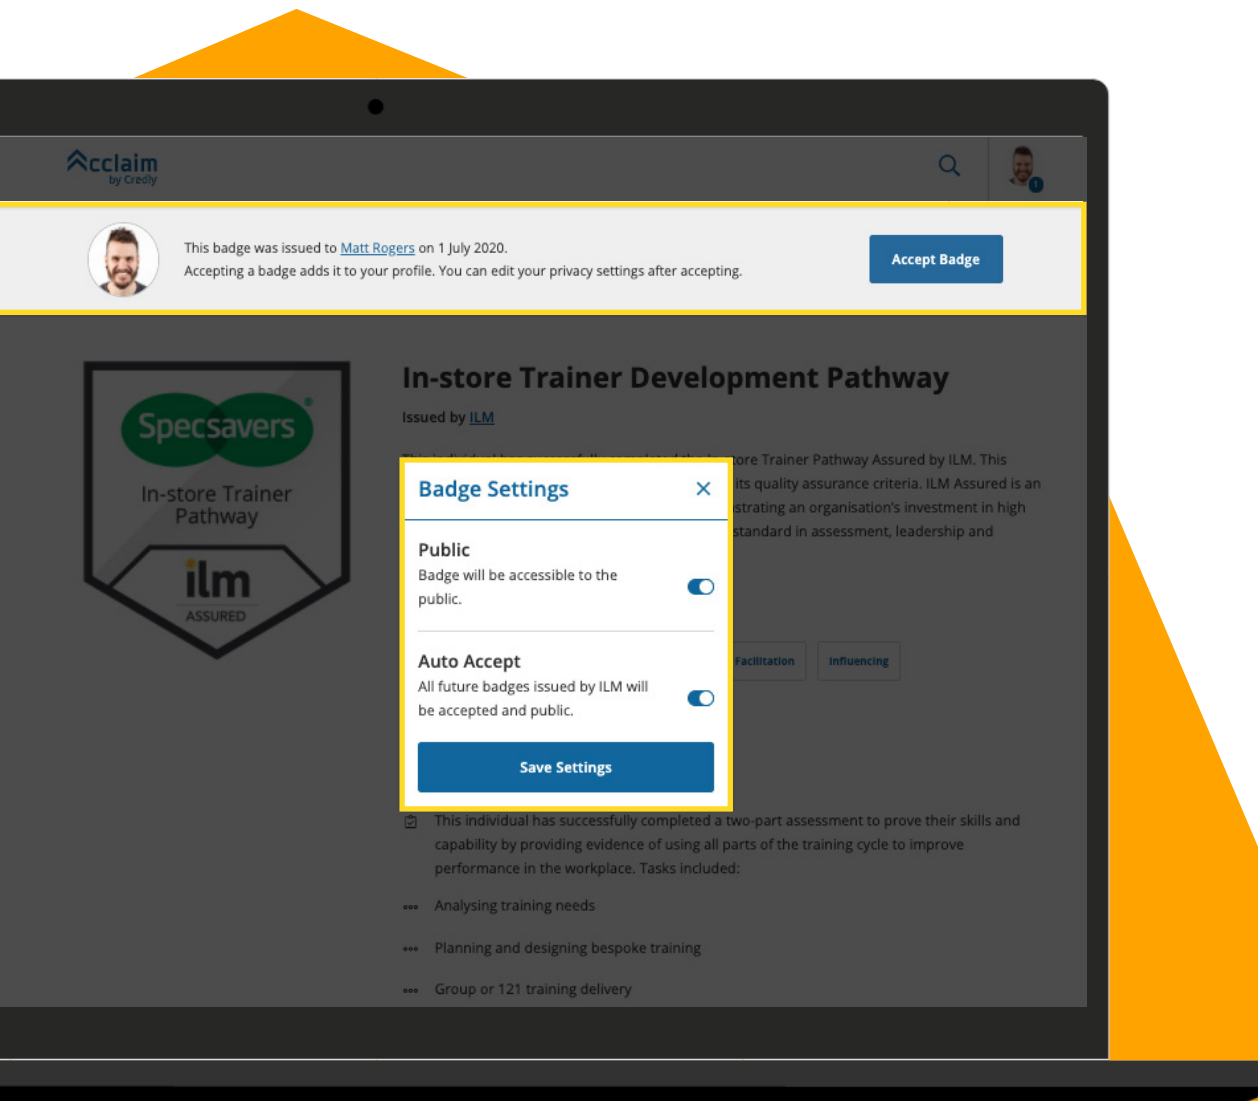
Acclaim
by Credly

1

This badge was issued to Matt Rogers on 1 July 2020.
Accepting a badge adds it to your profile. You can edit your privacy settings after accepting.

Accept Badge

Specsavers
In-store Trainer Pathway
ilm
ASSURED

In-store Trainer Development Pathway

Issued by ILM

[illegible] ore Trainer Pathway Assured by ILM. This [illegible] its quality assurance criteria. ILM Assured is an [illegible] strating an organisation's investment in high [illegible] standard in assessment, leadership and

Facilitation
Influencing

Badge Settings
×

Public
Badge will be accessible to the public.

Auto Accept
All future badges issued by ILM will be accepted and public.

Save Settings

This individual has successfully completed a two-part assessment to prove their skills and capability by providing evidence of using all parts of the training cycle to improve performance in the workplace. Tasks included:

Analysing training needs

Planning and designing bespoke training

Group or 121 training delivery